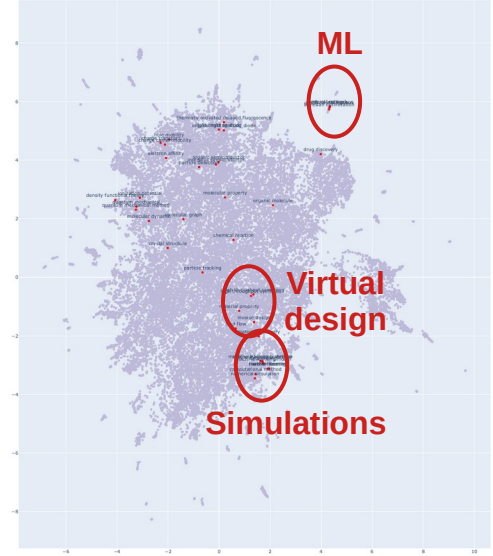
ML

Virtual design

Simulations

8
6
4
2
0
-2
-4
-6
-8

-6
-4
-2
0
2
4
6
8
10

thermally activated delayed fluorescence
organic light emitting diode
electron affinity
density functional theory
molecular dynamics
molecular property
organic molecule
drug discovery
chemical reaction
crystal structure
particle tracking
material property
computational method
numerical simulation